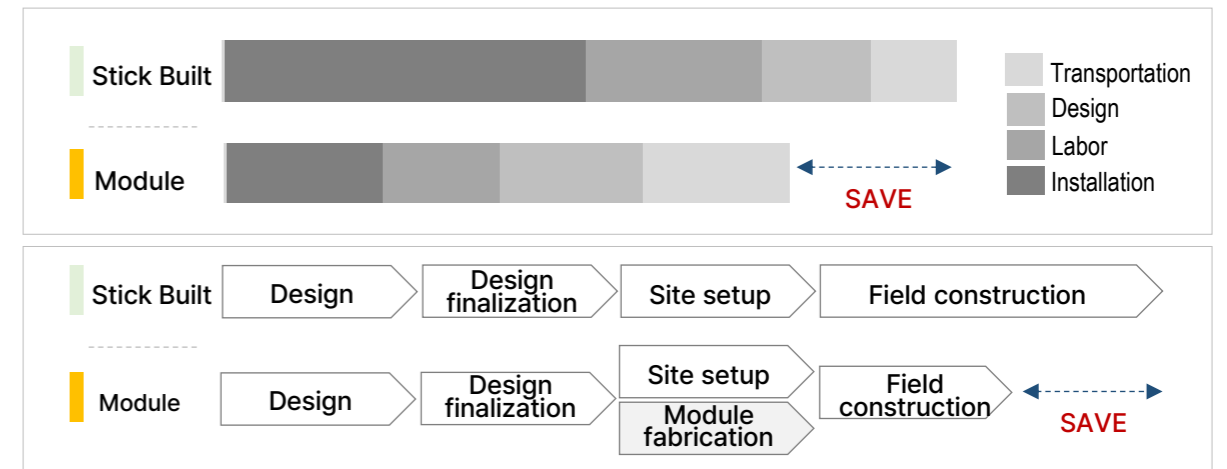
Stick Built

Module

SAVE

Transportation
Design
Labor
Installation

Stick Built
Design
Design finalization
Site setup
Field construction

Module
Design
Design finalization
Site setup
Module fabrication
Field construction
SAVE